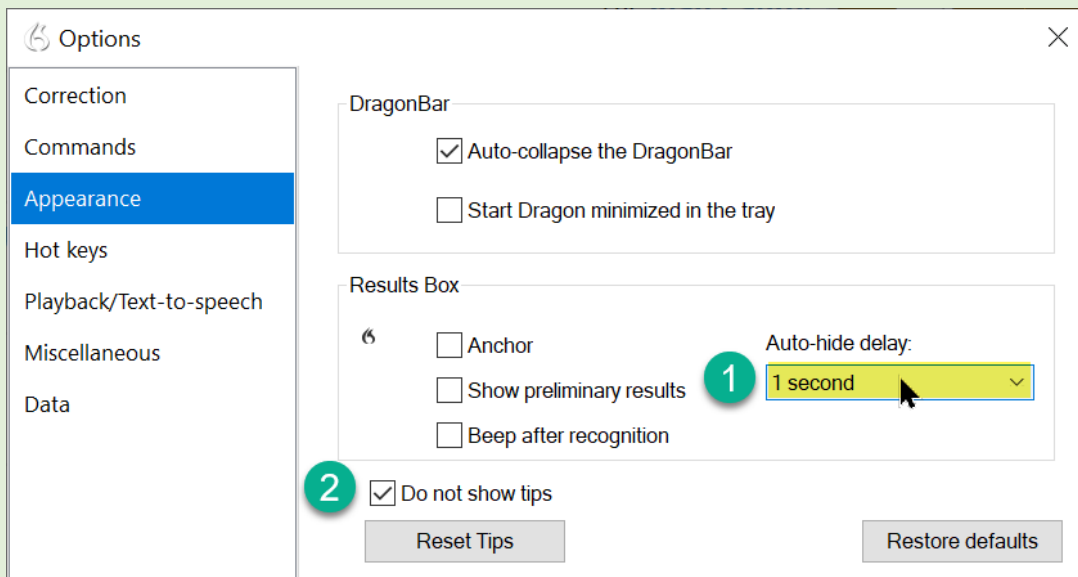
Options

Correction
Commands
Appearance
Hot keys
Playback/Text-to-speech
Miscellaneous
Data

DragonBar
☑ Auto-collapse the DragonBar
☐ Start Dragon minimized in the tray

Results Box
☐ Anchor
☐ Show preliminary results
☐ Beep after recognition
Auto-hide delay:
1
1 second

2
☑ Do not show tips

Reset Tips
Restore defaults